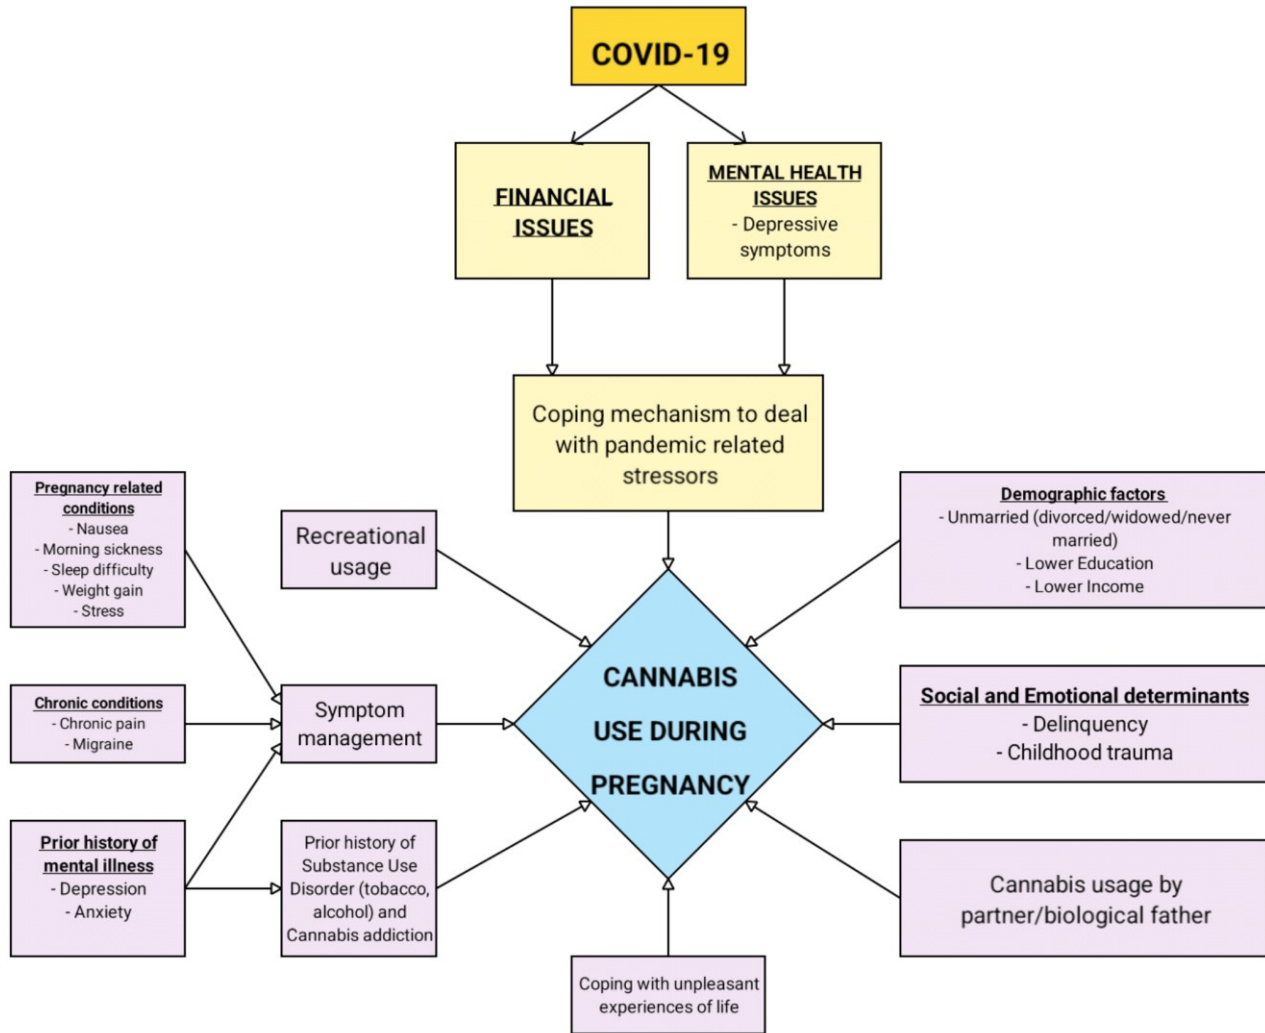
COVID-19

FINANCIAL ISSUES

MENTAL HEALTH ISSUES
- Depressive symptoms

Coping mechanism to deal with pandemic related stressors

Pregnancy related conditions
- Nausea
- Morning sickness
- Sleep difficulty
- Weight gain
- Stress

Recreational usage

Demographic factors
- Unmarried (divorced/widowed/never married)
- Lower Education
- Lower Income

Chronic conditions
- Chronic pain
- Migraine

Symptom management

CANNABIS USE DURING PREGNANCY

Social and Emotional determinants
- Delinquency
- Childhood trauma

Prior history of mental illness
- Depression
- Anxiety

Prior history of Substance Use Disorder (tobacco, alcohol) and Cannabis addiction

Cannabis usage by partner/biological father

Coping with unpleasant experiences of life